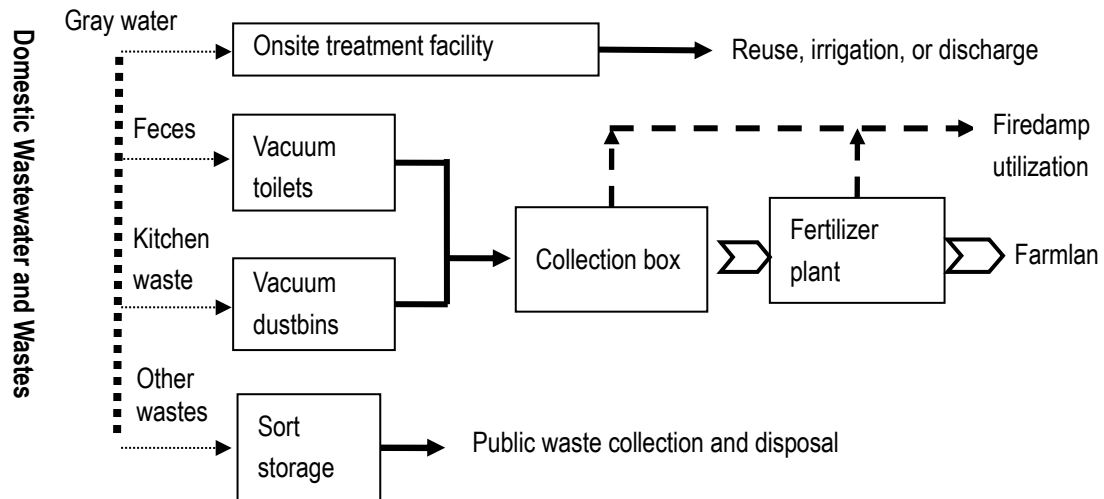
Domestic Wastewater and Wastes

Gray water

Onsite treatment facility

Reuse, irrigation, or discharge

Feces

Vacuum toilets

Kitchen waste

Vacuum dustbins

Collection box

Firedamp utilization

Fertilizer plant

Farmlan

Other wastes

Sort storage

Public waste collection and disposal